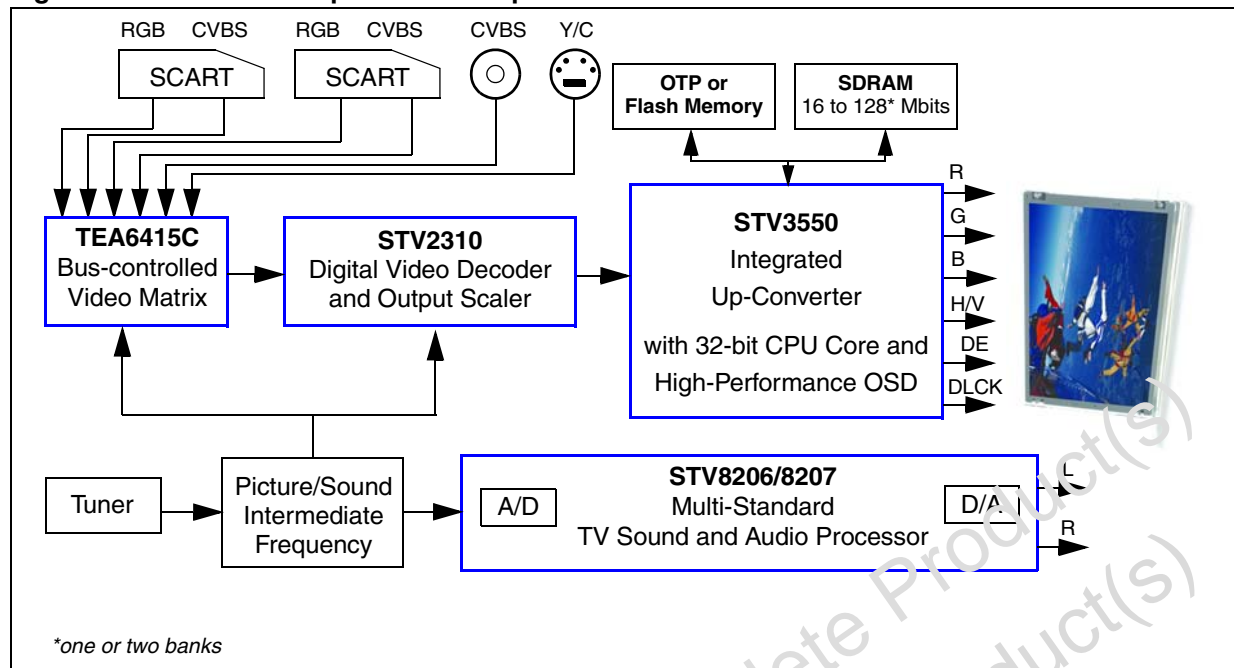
RGB CVBS RGB CVBS CVBS Y/C

SCART SCART

OTP or Flash Memory

SDRAM 16 to 128* Mbits

TEA6415C Bus-controlled Video Matrix

STV2310 Digital Video Decoder and Output Scaler

STV3550 Integrated Up-Converter with 32-bit CPU Core and High-Performance OSD

R
G
B
H/V
DE
DLCK

Tuner

Picture/Sound Intermediate Frequency

STV8206/8207 Multi-Standard TV Sound and Audio Processor

A/D

D/A

L
R

*one or two banks

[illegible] Product(s)
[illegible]ete Product(s)